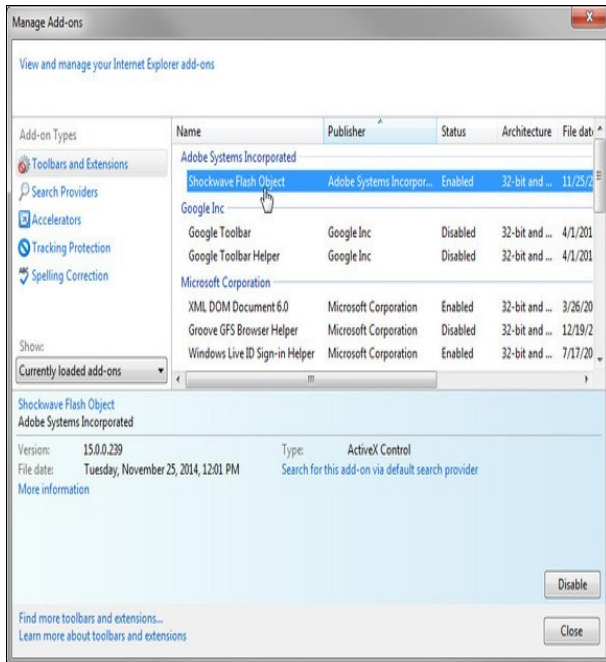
Manage Add-ons

View and manage your Internet Explorer add-ons

Add-on Types

Toolbars and Extensions
Search Providers
Accelerators
Tracking Protection
Spelling Correction

Show:
Currently loaded add-ons

| Name | Publisher | Status | Architecture | File dat |
|---|---|---|---|---|
| Adobe Systems Incorporated | | | | |
| Shockwave Flash Object | Adobe Systems Incorpor... | Enabled | 32-bit and ... | 11/25/2 |
| Google Inc | | | | |
| Google Toolbar | Google Inc | Disabled | 32-bit and ... | 4/1/201 |
| Google Toolbar Helper | Google Inc | Disabled | 32-bit and ... | 4/1/201 |
| Microsoft Corporation | | | | |
| XML DOM Document 6.0 | Microsoft Corporation | Enabled | 32-bit and ... | 3/26/20 |
| Groove GFS Browser Helper | Microsoft Corporation | Disabled | 32-bit and ... | 12/19/2 |
| Windows Live ID Sign-in Helper | Microsoft Corporation | Enabled | 32-bit and ... | 7/17/20 |

Shockwave Flash Object
Adobe Systems Incorporated

Version: 15.0.0.239
File date: Tuesday, November 25, 2014, 12:01 PM
More information

Type: ActiveX Control
Search for this add-on via default search provider

Disable

Find more toolbars and extensions...
Learn more about toolbars and extensions

Close